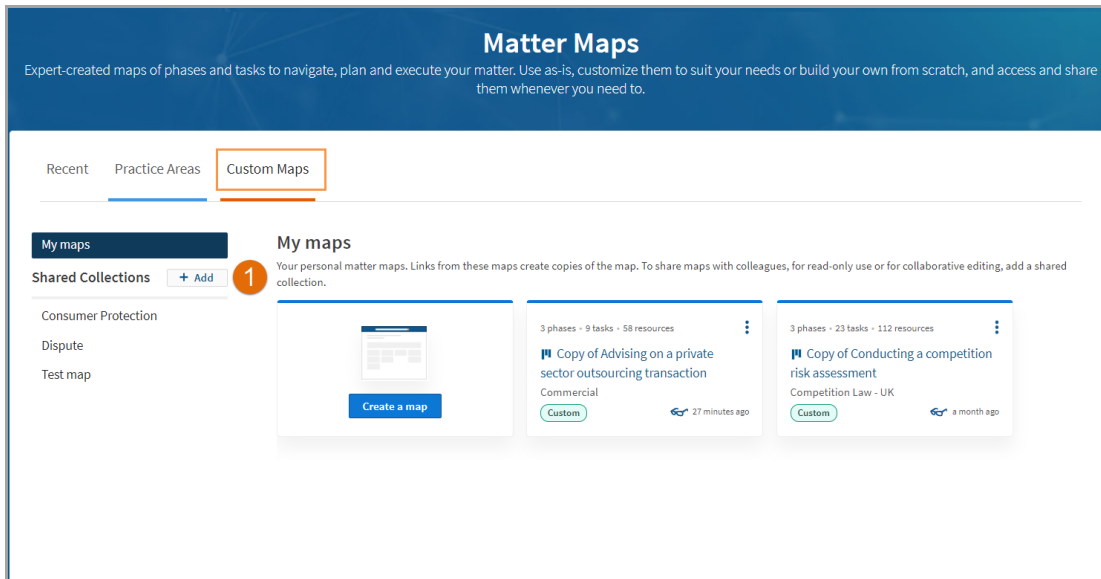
Matter Maps

Expert-created maps of phases and tasks to navigate, plan and execute your matter. Use as-is, customize them to suit your needs or build your own from scratch, and access and share them whenever you need to.

Recent Practice Areas Custom Maps

My maps

Shared Collections + Add

1

Consumer Protection

Dispute

Test map

My maps

Your personal matter maps. Links from these maps create copies of the map. To share maps with colleagues, for read-only use or for collaborative editing, add a shared collection.

Create a map

3 phases • 9 tasks • 58 resources

Copy of Advising on a private sector outsourcing transaction

Commercial

Custom

27 minutes ago

3 phases • 23 tasks • 112 resources

Copy of Conducting a competition risk assessment

Competition Law - UK

Custom

a month ago